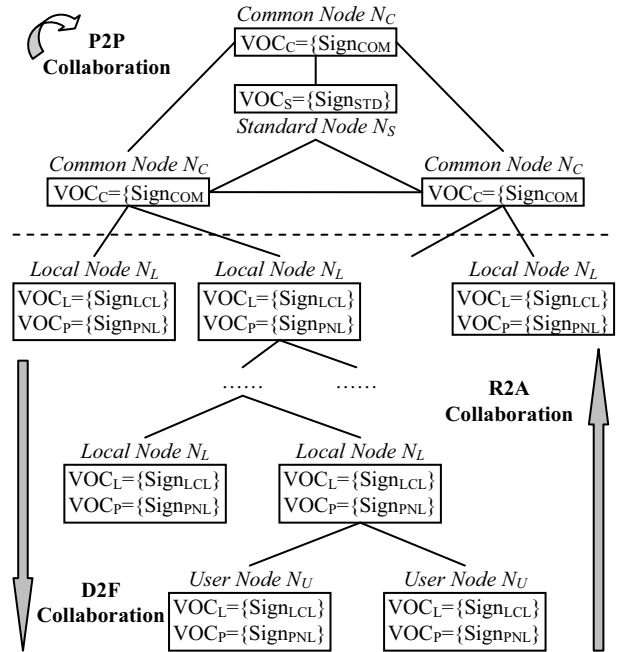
P2P Collaboration

Common Node $N_C$
VOC$_C$={Sign$_{COM}$

VOC$_S$={Sign$_{STD}$}
Standard Node $N_S$

Common Node $N_C$
VOC$_C$={Sign$_{COM}$

Common Node $N_C$
VOC$_C$={Sign$_{COM}$

Local Node $N_L$
VOC$_L$={Sign$_{LCL}$}
VOC$_P$={Sign$_{PNL}$}

Local Node $N_L$
VOC$_L$={Sign$_{LCL}$}
VOC$_P$={Sign$_{PNL}$}

Local Node $N_L$
VOC$_L$={Sign$_{LCL}$}
VOC$_P$={Sign$_{PNL}$}

…… ……

R2A Collaboration

Local Node $N_L$
VOC$_L$={Sign$_{LCL}$}
VOC$_P$={Sign$_{PNL}$}

Local Node $N_L$
VOC$_L$={Sign$_{LCL}$}
VOC$_P$={Sign$_{PNL}$}

D2F Collaboration

User Node $N_U$
VOC$_L$={Sign$_{LCL}$}
VOC$_P$={Sign$_{PNL}$}

User Node $N_U$
VOC$_L$={Sign$_{LCL}$}
VOC$_P$={Sign$_{PNL}$}